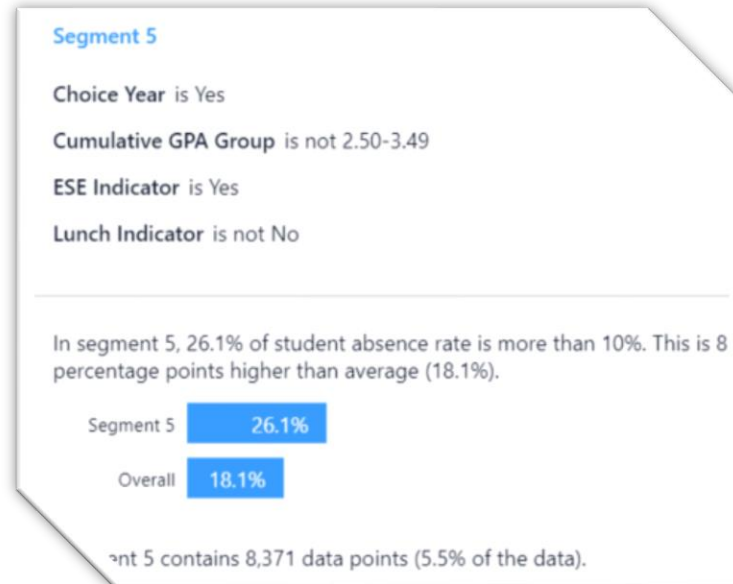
Segment 5

Choice Year is Yes

Cumulative GPA Group is not 2.50-3.49

ESE Indicator is Yes

Lunch Indicator is not No

In segment 5, 26.1% of student absence rate is more than 10%. This is 8 percentage points higher than average (18.1%).

Segment 5 26.1%

Overall 18.1%

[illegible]ent 5 contains 8,371 data points (5.5% of the data).